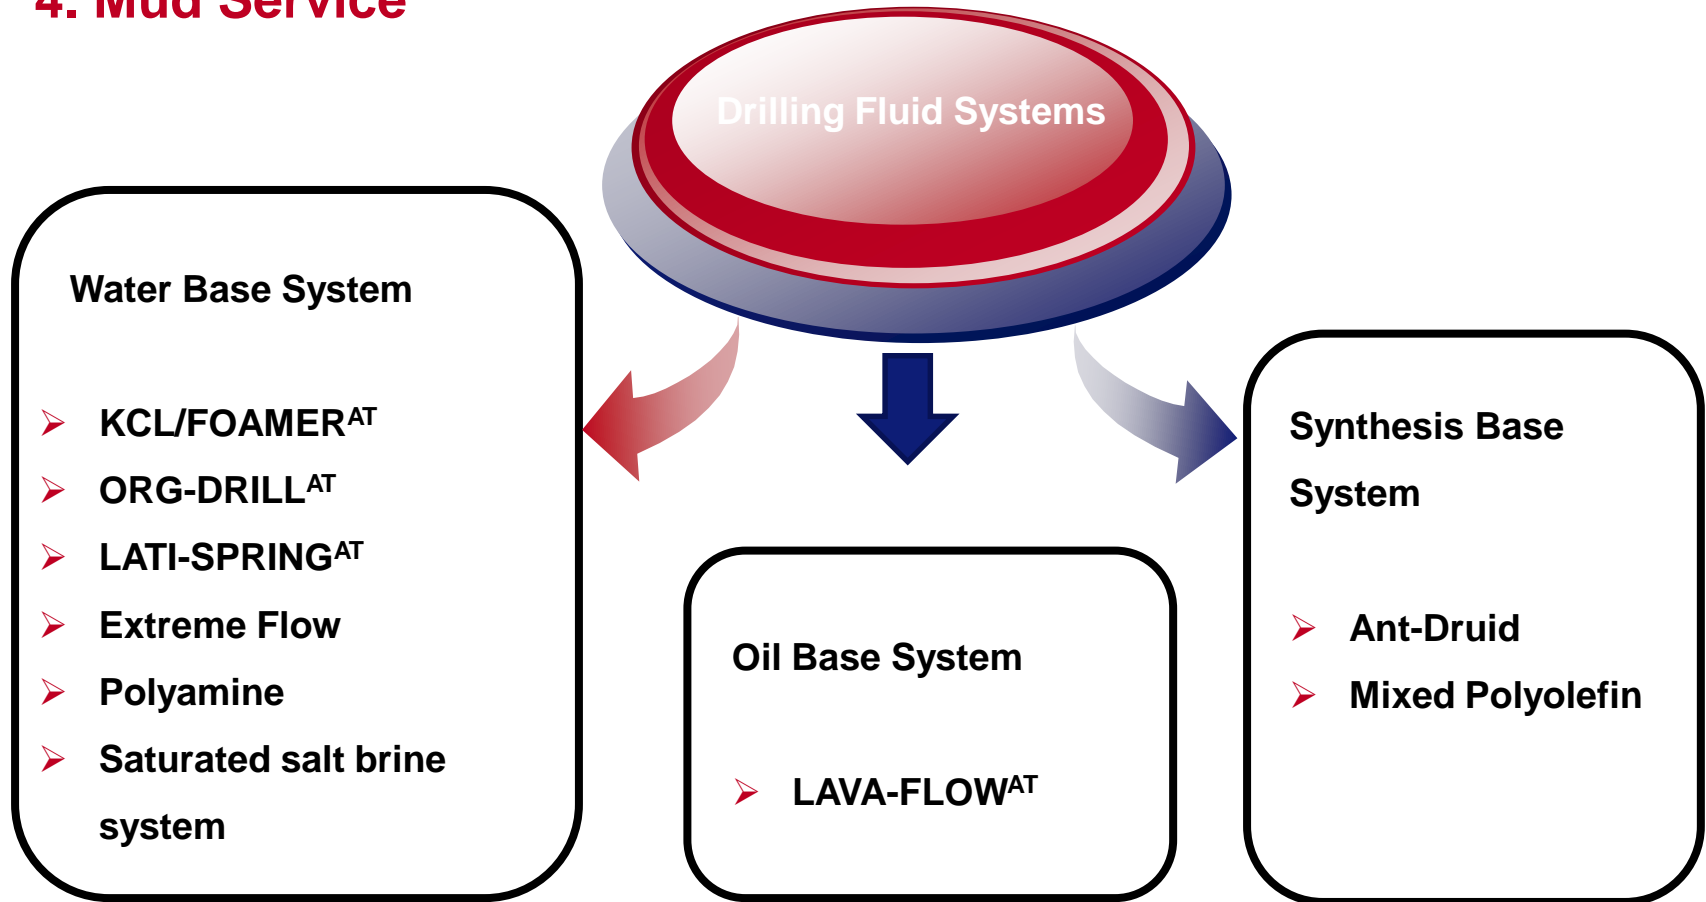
4. Mud Service

Drilling Fluid Systems

Water Base System

➢ KCL/FOAMER$^{AT}$
➢ ORG-DRILL$^{AT}$
➢ LATI-SPRING$^{AT}$
➢ Extreme Flow
➢ Polyamine
➢ Saturated salt brine system

Oil Base System

➢ LAVA-FLOW$^{AT}$

Synthesis Base System

➢ Ant-Druid
➢ Mixed Polyolefin